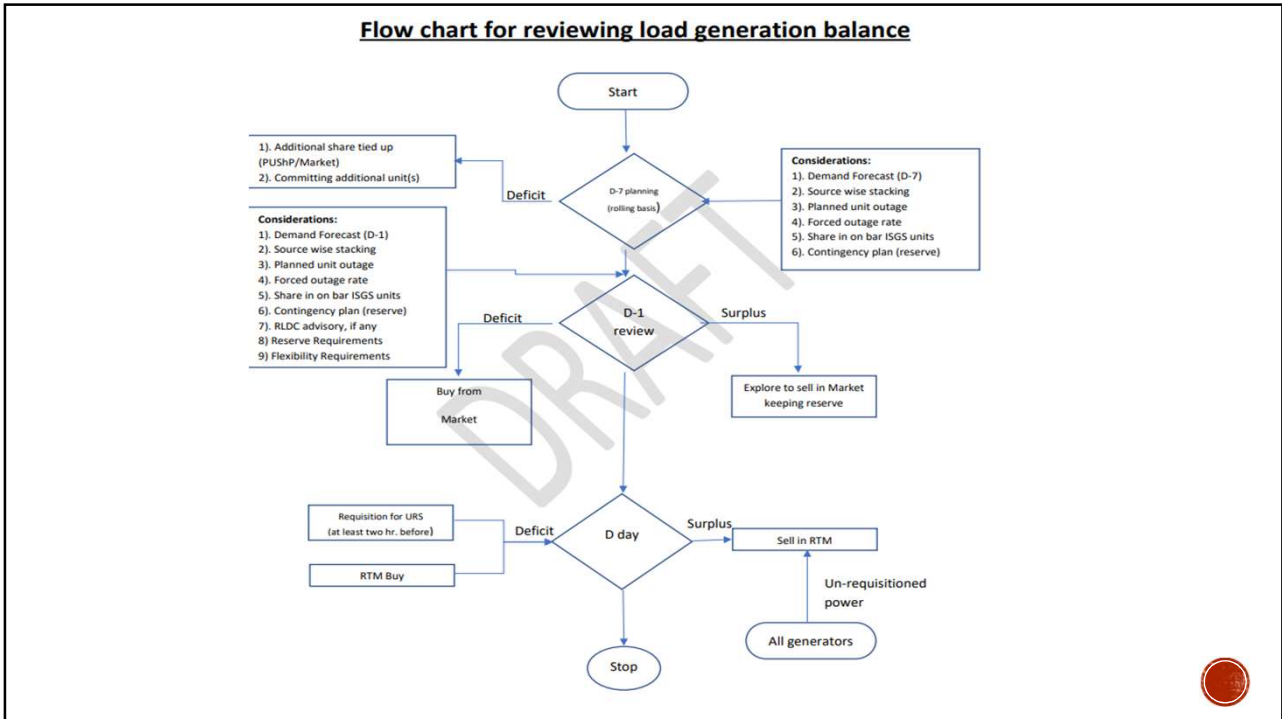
Flow chart for reviewing load generation balance

Start

1). Additional share tied up (PUShP/Market)
2). Committing additional unit(s)

Deficit

D-7 planning (rolling basis)

Considerations:
1). Demand Forecast (D-7)
2). Source wise stacking
3). Planned unit outage
4). Forced outage rate
5). Share in on bar ISGS units
6). Contingency plan (reserve)

Considerations:
1). Demand Forecast (D-1)
2). Source wise stacking
3). Planned unit outage
4). Forced outage rate
5). Share in on bar ISGS units
6). Contingency plan (reserve)
7). RLDC advisory, if any
8) Reserve Requirements
9) Flexibility Requirements

Deficit

D-1 review

Surplus

Buy from Market

Explore to sell in Market keeping reserve

DRAFT

Requisition for URS (at least two hr. before)

Deficit

D day

Surplus

Sell in RTM

RTM Buy

Un-requisitioned power

All generators

Stop